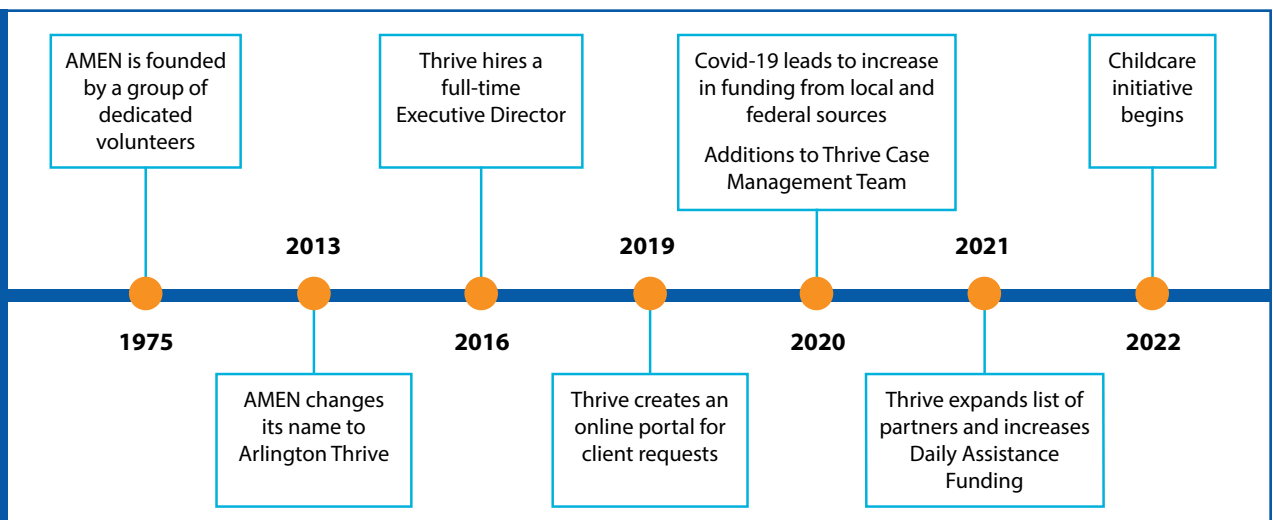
AMEN is founded by a group of dedicated volunteers

1975

2013

AMEN changes its name to Arlington Thrive

Thrive hires a full-time Executive Director

2016

2019

Thrive creates an online portal for client requests

Covid-19 leads to increase in funding from local and federal sources

Additions to Thrive Case Management Team

2020

2021

Thrive expands list of partners and increases Daily Assistance Funding

Childcare initiative begins

2022